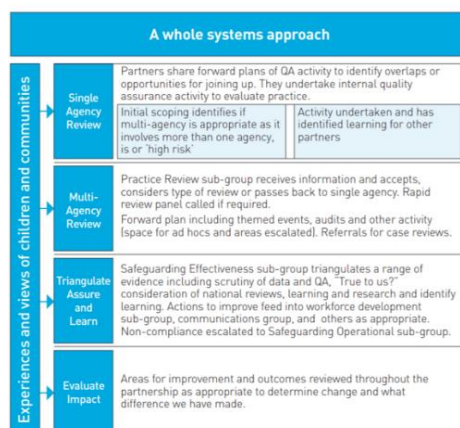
A whole systems approach

Experiences and views of children and communities

Single Agency Review

Partners share forward plans of QA activity to identify overlaps or opportunities for joining up. They undertake internal quality assurance activity to evaluate practice.

Initial scoping identifies if multi-agency is appropriate as it involves more than one agency, is or 'high risk'

Activity undertaken and has identified learning for other partners

Multi-Agency Review

Practice Review sub-group receives information and accepts, considers type of review or passes back to single agency. Rapid review panel called if required.

Forward plan including themed events, audits and other activity (space for ad hocs and areas escalated). Referrals for case reviews.

Triangulate Assure and Learn

Safeguarding Effectiveness sub-group triangulates a range of evidence including scrutiny of data and QA, "True to us?" consideration of national reviews, learning and research and identify learning. Actions to improve feed into workforce development sub-group, communications group, and others as appropriate. Non-compliance escalated to Safeguarding Operational sub-group.

Evaluate Impact

Areas for improvement and outcomes reviewed throughout the partnership as appropriate to determine change and what difference we have made.